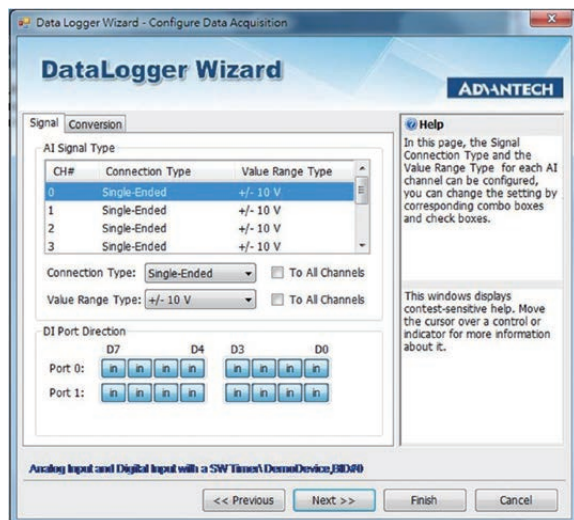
Data Logger Wizard - Configure Data Acquisition

DataLogger Wizard

ADVANTECH

Signal Conversion

AI Signal Type

| CH# | Connection Type | Value Range Type |
|---|---|---|
| 0 | Single-Ended | +/- 10 V |
| 1 | Single-Ended | +/- 10 V |
| 2 | Single-Ended | +/- 10 V |
| 3 | Single-Ended | +/- 10 V |

Connection Type: Single-Ended To All Channels

Value Range Type: +/- 10 V To All Channels

DI Port Direction

D7 D4 D3 D0

Port 0: in in in in in in in in

Port 1: in in in in in in in in

Help

In this page, the Signal Connection Type and the Value Range Type for each AI channel can be configured, you can change the setting by corresponding combo boxes and check boxes.

This windows displays contest-sensitive help. Move the cursor over a control or indicator for more information about it.

Analog Input and Digital Input with a SW Timer\ DemoDevice,BID#0

<< Previous Next >> Finish Cancel